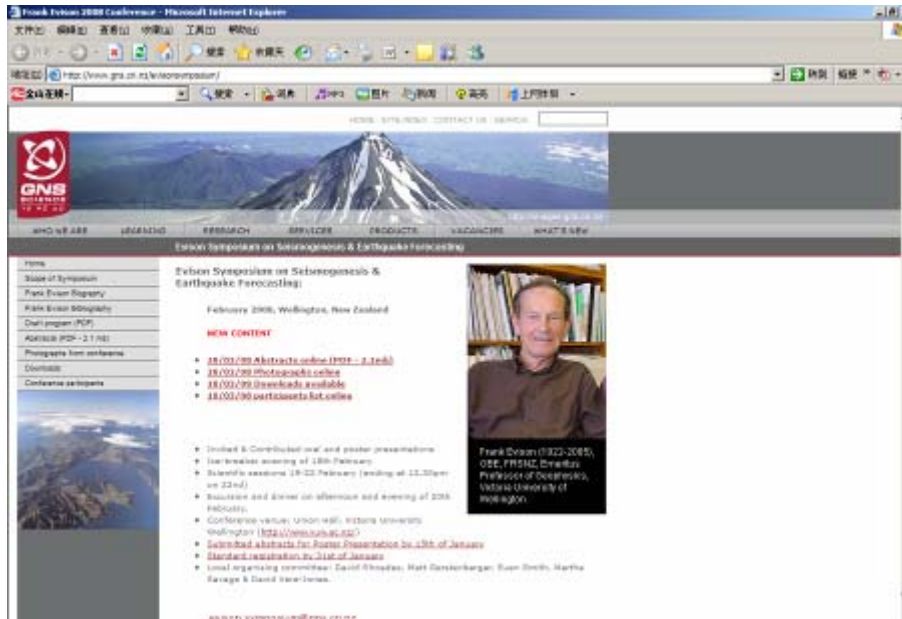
Frank Evison 2008 Conference - Microsoft Internet Explorer

文件(F) 编辑(E) 查看(V) 收藏(A) 工具(T) 帮助(H)

地址(D) http://www.gns.cri.nz/evisonsymposium/

转到 链接

HOME SITE MAP CONTACT US SEARCH

GNS SCIENCE

WHO WE ARE LEARNING RESEARCH SERVICES PRODUCTS VACANCIES WHAT'S NEW

Evison Symposium on Seismogenesis & Earthquake Forecasting

Home
Scope of Symposium
Frank Evison Biography
Frank Evison Bibliography
Draft program (PDF)
Abstracts (PDF - 2.1 mb)
Photographs from conference
Downloads
Conference participants

Evison Symposium on Seismogenesis & Earthquake Forecasting:

February 2008, Wellington, New Zealand

NEW CONTENT

18/03/08 Abstracts online (PDF - 2.1mb)
18/03/08 Photographs online
18/03/08 Downloads available
18/03/08 participants list online

Invited & Contributed oral and poster presentations
Ice-breaker evening of 18th February
Scientific sessions 19-22 February (ending at 12.30pm on 22nd)
Excursion and dinner on afternoon and evening of 20th February.
Conference venue: Union Hall, Victoria University Wellington (http://www.vuw.ac.nz)
Submitted abstracts for Poster Presentation by 15th of January
Standard registration by 31st of January
Local organising committee: David Rhoades, Matt Gerstenberger, Euan Smith, Martha Savage & David Vere-Jones.

Frank Evison (1922-2005), OBE, FRSNZ, Emeritus Professor of Geophysics, Victoria University of Wellington.

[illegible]